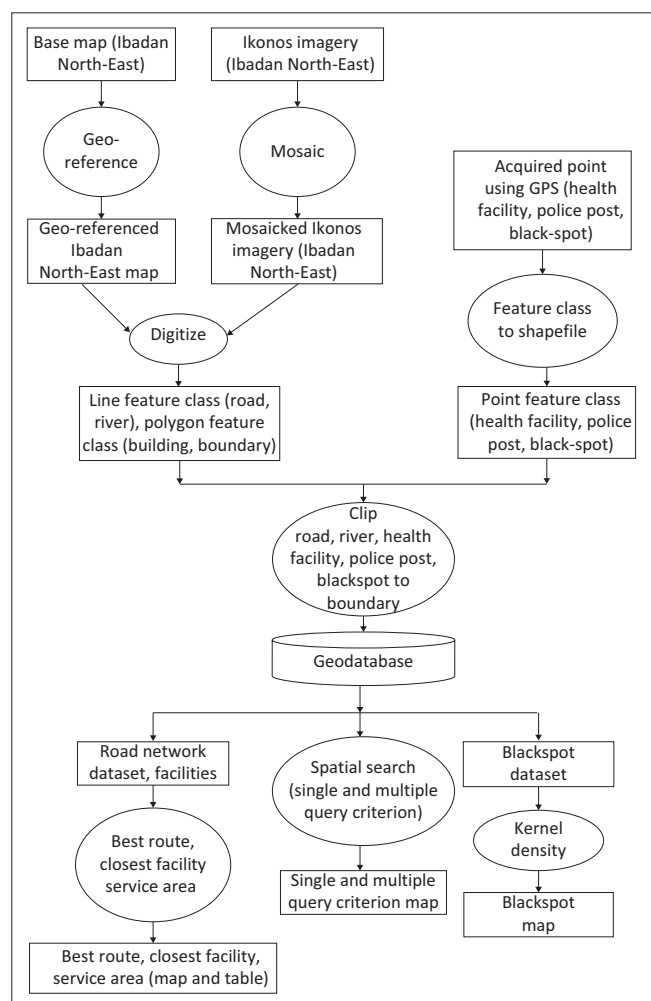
Base map (Ibadan North-East)

Ikonos imagery (Ibadan North-East)

Geo-reference

Mosaic

Acquired point using GPS (health facility, police post, black-spot)

Geo-referenced Ibadan North-East map

Mosaicked Ikonos imagery (Ibadan North-East)

Feature class to shapefile

Digitize

Line feature class (road, river), polygon feature class (building, boundary)

Point feature class (health facility, police post, black-spot)

Clip road, river, health facility, police post, blackspot to boundary

Geodatabase

Road network dataset, facilities

Spatial search (single and multiple query criterion)

Blackspot dataset

Best route, closest facility service area

Kernel density

Single and multiple query criterion map

Blackspot map

Best route, closest facility, service area (map and table)